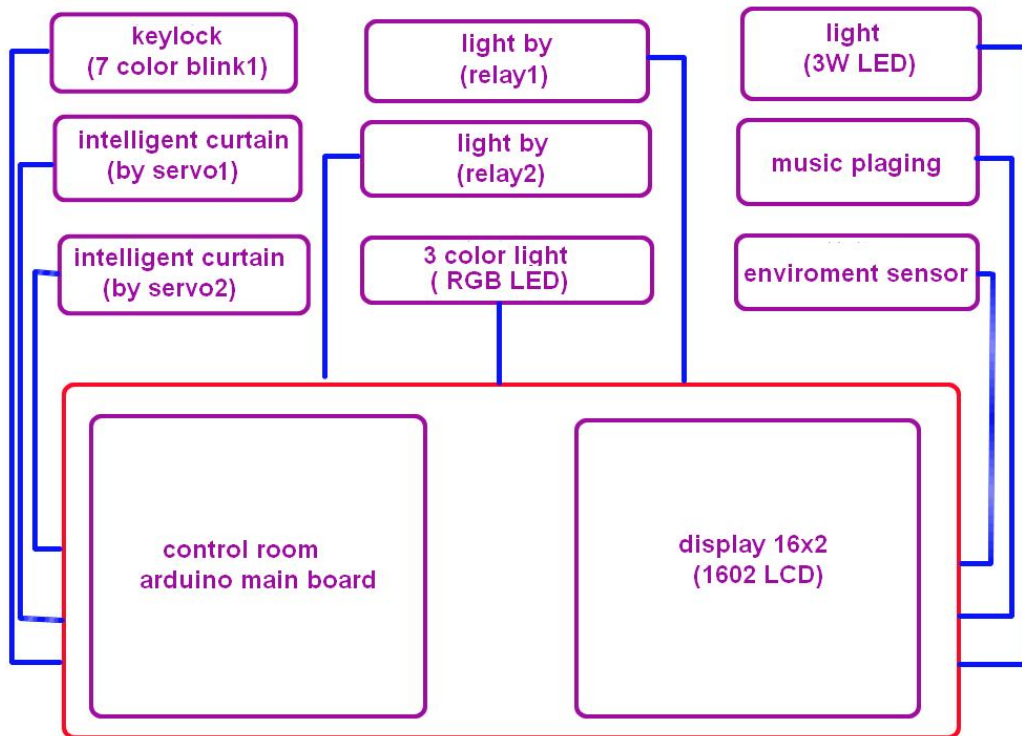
keylock
(7 color blink1)

light by
(relay1)

light
(3W LED)

intelligent curtain
(by servo1)

light by
(relay2)

music plaging

intelligent curtain
(by servo2)

3 color light
( RGB LED)

enviroment sensor

control room
arduino main board

display 16x2
(1602 LCD)